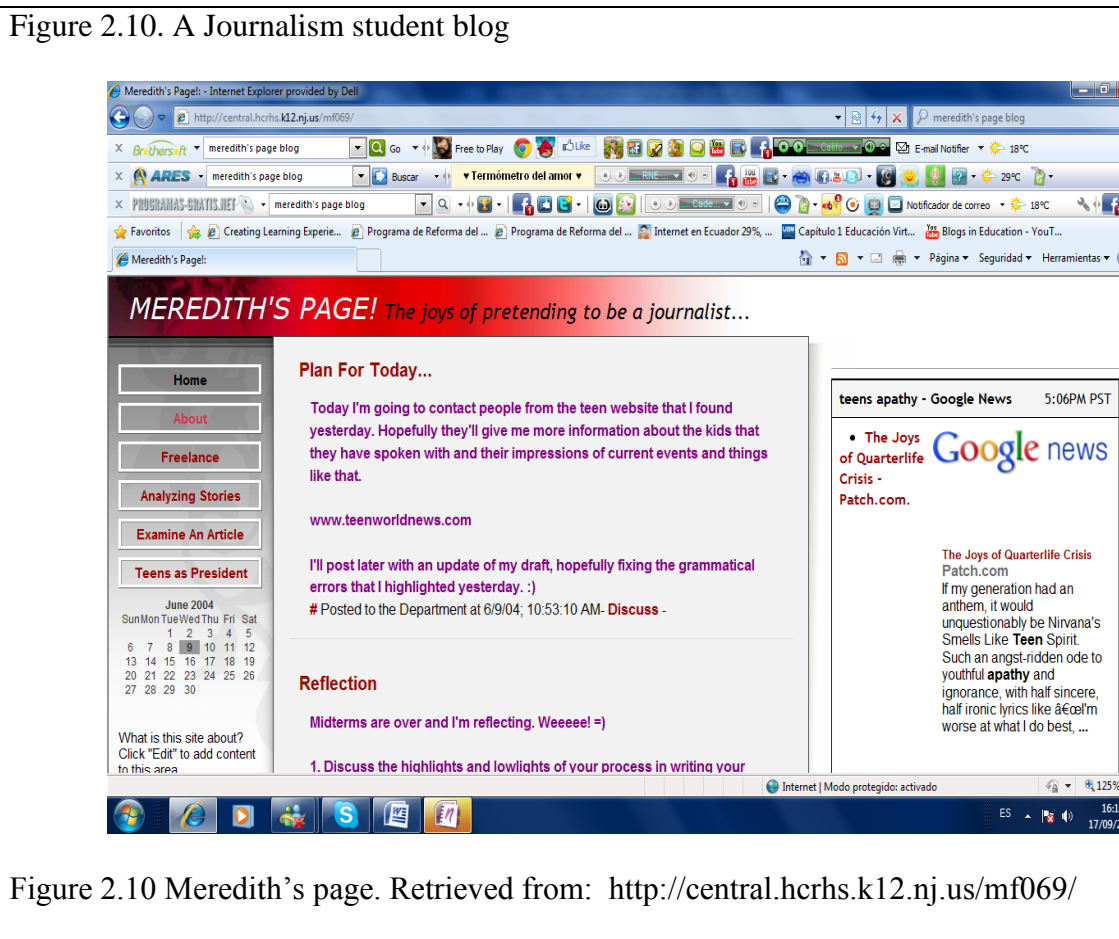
Figure 2.10. A Journalism student blog

Meredith's Page!: - Internet Explorer provided by Dell

http://central.hcrhs.k12.nj.us/mf069/

meredith's page blog

Brothersoft meredith's page blog Go Free to Play Like Califo... E-mail Notifier 18ºC

ARES meredith's page blog Buscar ♥Termómetro del amor♥ RNE ... 29ºC

PROGRAMAS-GRATIS.NET meredith's page blog Cade... Notificador de correo 18ºC

Favoritos Creating Learning Experie... Programa de Reforma del ... Programa de Reforma del ... Internet en Ecuador 29%, ... Capítulo 1 Educación Virt... Blogs in Education - YouT...

Meredith's Page!:

Página Seguridad Herramientas

MEREDITH'S PAGE! The joys of pretending to be a journalist...

Home

About

Freelance

Analyzing Stories

Examine An Article

Teens as President

June 2004

| Sun | Mon | Tue | Wed | Thu | Fri | Sat |
|---|---|---|---|---|---|---|
| | | 1 | 2 | 3 | 4 | 5 |
| 6 | 7 | 8 | 9 | 10 | 11 | 12 |
| 13 | 14 | 15 | 16 | 17 | 18 | 19 |
| 20 | 21 | 22 | 23 | 24 | 25 | 26 |
| 27 | 28 | 29 | 30 | | | |

What is this site about? Click "Edit" to add content to this area.

Plan For Today...

Today I'm going to contact people from the teen website that I found yesterday. Hopefully they'll give me more information about the kids that they have spoken with and their impressions of current events and things like that.

www.teenworldnews.com

I'll post later with an update of my draft, hopefully fixing the grammatical errors that I highlighted yesterday. :)

# Posted to the Department at 6/9/04; 10:53:10 AM- Discuss -

Reflection

Midterms are over and I'm reflecting. Weeeee! =)

1. Discuss the highlights and lowlights of your process in writing your

teens apathy - Google News 5:06PM PST

• The Joys of Quarterlife Crisis - Patch.com.

Google news

The Joys of Quarterlife Crisis
Patch.com
If my generation had an anthem, it would unquestionably be Nirvana's Smells Like Teen Spirit. Such an angst-ridden ode to youthful apathy and ignorance, with half sincere, half ironic lyrics like â€œI'm worse at what I do best, ...

Internet | Modo protegido: activado 125%

ES 16:1 17/09/2

Figure 2.10 Meredith's page. Retrieved from: http://central.hcrhs.k12.nj.us/mf069/